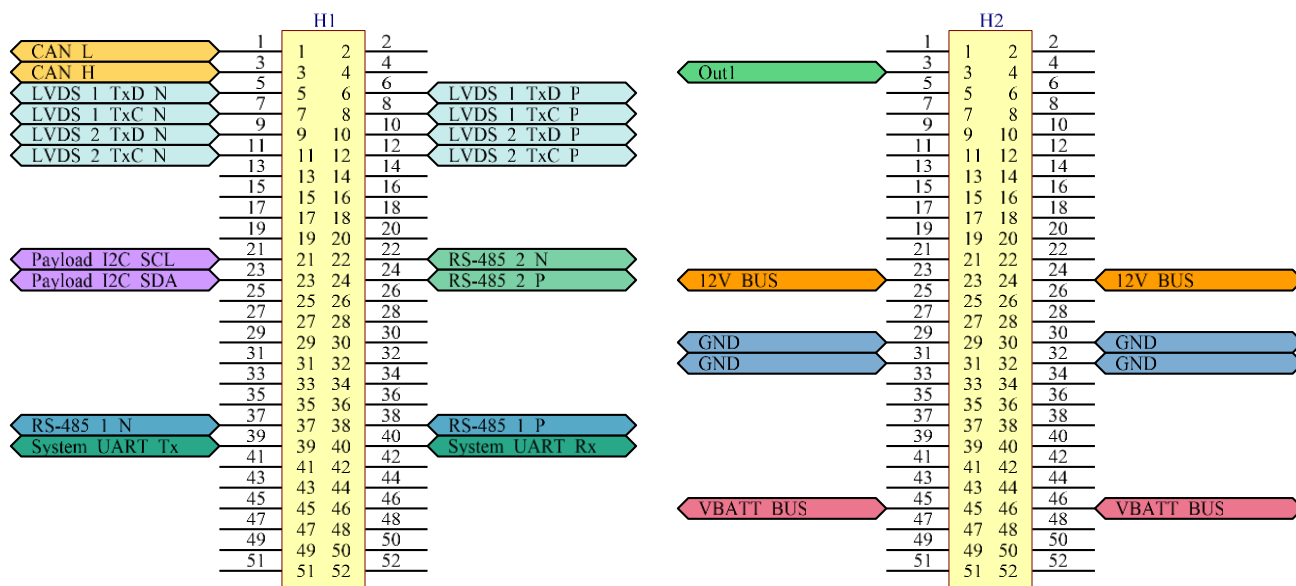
H1

| Signal | Pin | H1 | H1 | Pin | Signal |
|---|---|---|---|---|---|
| CAN L | 1 | 1 | 2 | 2 | |
| CAN H | 3 | 3 | 4 | 4 | |
| LVDS 1 TxD N | 5 | 5 | 6 | 6 | LVDS 1 TxD P |
| LVDS 1 TxC N | 7 | 7 | 8 | 8 | LVDS 1 TxC P |
| LVDS 2 TxD N | 9 | 9 | 10 | 10 | LVDS 2 TxD P |
| LVDS 2 TxC N | 11 | 11 | 12 | 12 | LVDS 2 TxC P |
| | 13 | 13 | 14 | 14 | |
| | 15 | 15 | 16 | 16 | |
| | 17 | 17 | 18 | 18 | |
| | 19 | 19 | 20 | 20 | |
| Payload I2C SCL | 21 | 21 | 22 | 22 | RS-485 2 N |
| Payload I2C SDA | 23 | 23 | 24 | 24 | RS-485 2 P |
| | 25 | 25 | 26 | 26 | |
| | 27 | 27 | 28 | 28 | |
| | 29 | 29 | 30 | 30 | |
| | 31 | 31 | 32 | 32 | |
| | 33 | 33 | 34 | 34 | |
| | 35 | 35 | 36 | 36 | |
| RS-485 1 N | 37 | 37 | 38 | 38 | RS-485 1 P |
| System UART Tx | 39 | 39 | 40 | 40 | System UART Rx |
| | 41 | 41 | 42 | 42 | |
| | 43 | 43 | 44 | 44 | |
| | 45 | 45 | 46 | 46 | |
| | 47 | 47 | 48 | 48 | |
| | 49 | 49 | 50 | 50 | |
| | 51 | 51 | 52 | 52 | |

H2

| Signal | Pin | H2 | H2 | Pin | Signal |
|---|---|---|---|---|---|
| | 1 | 1 | 2 | 2 | |
| Out1 | 3 | 3 | 4 | 4 | |
| | 5 | 5 | 6 | 6 | |
| | 7 | 7 | 8 | 8 | |
| | 9 | 9 | 10 | 10 | |
| | 11 | 11 | 12 | 12 | |
| | 13 | 13 | 14 | 14 | |
| | 15 | 15 | 16 | 16 | |
| | 17 | 17 | 18 | 18 | |
| | 19 | 19 | 20 | 20 | |
| | 21 | 21 | 22 | 22 | |
| 12V BUS | 23 | 23 | 24 | 24 | 12V BUS |
| | 25 | 25 | 26 | 26 | |
| | 27 | 27 | 28 | 28 | |
| GND | 29 | 29 | 30 | 30 | GND |
| GND | 31 | 31 | 32 | 32 | GND |
| | 33 | 33 | 34 | 34 | |
| | 35 | 35 | 36 | 36 | |
| | 37 | 37 | 38 | 38 | |
| | 39 | 39 | 40 | 40 | |
| | 41 | 41 | 42 | 42 | |
| | 43 | 43 | 44 | 44 | |
| VBATT BUS | 45 | 45 | 46 | 46 | VBATT BUS |
| | 47 | 47 | 48 | 48 | |
| | 49 | 49 | 50 | 50 | |
| | 51 | 51 | 52 | 52 | |